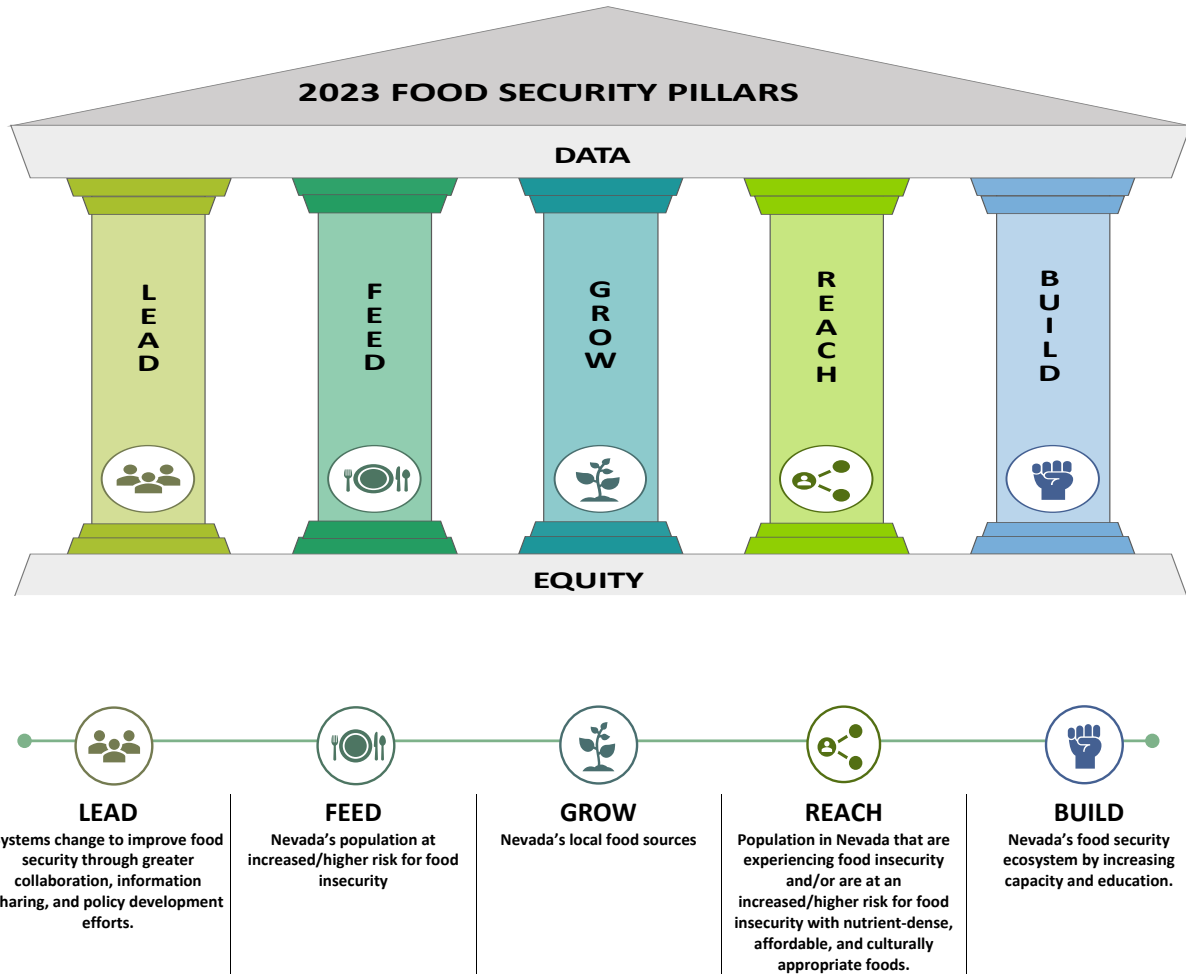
2023 FOOD SECURITY PILLARS

DATA

LEAD

FEED

GROW

REACH

BUILD

EQUITY

LEAD
ystems change to improve food security through greater collaboration, information haring, and policy development efforts.

FEED
Nevada's population at increased/higher risk for food insecurity

GROW
Nevada's local food sources

REACH
Population in Nevada that are experiencing food insecurity and/or are at an increased/higher risk for food insecurity with nutrient-dense, affordable, and culturally appropriate foods.

BUILD
Nevada's food security ecosystem by increasing capacity and education.